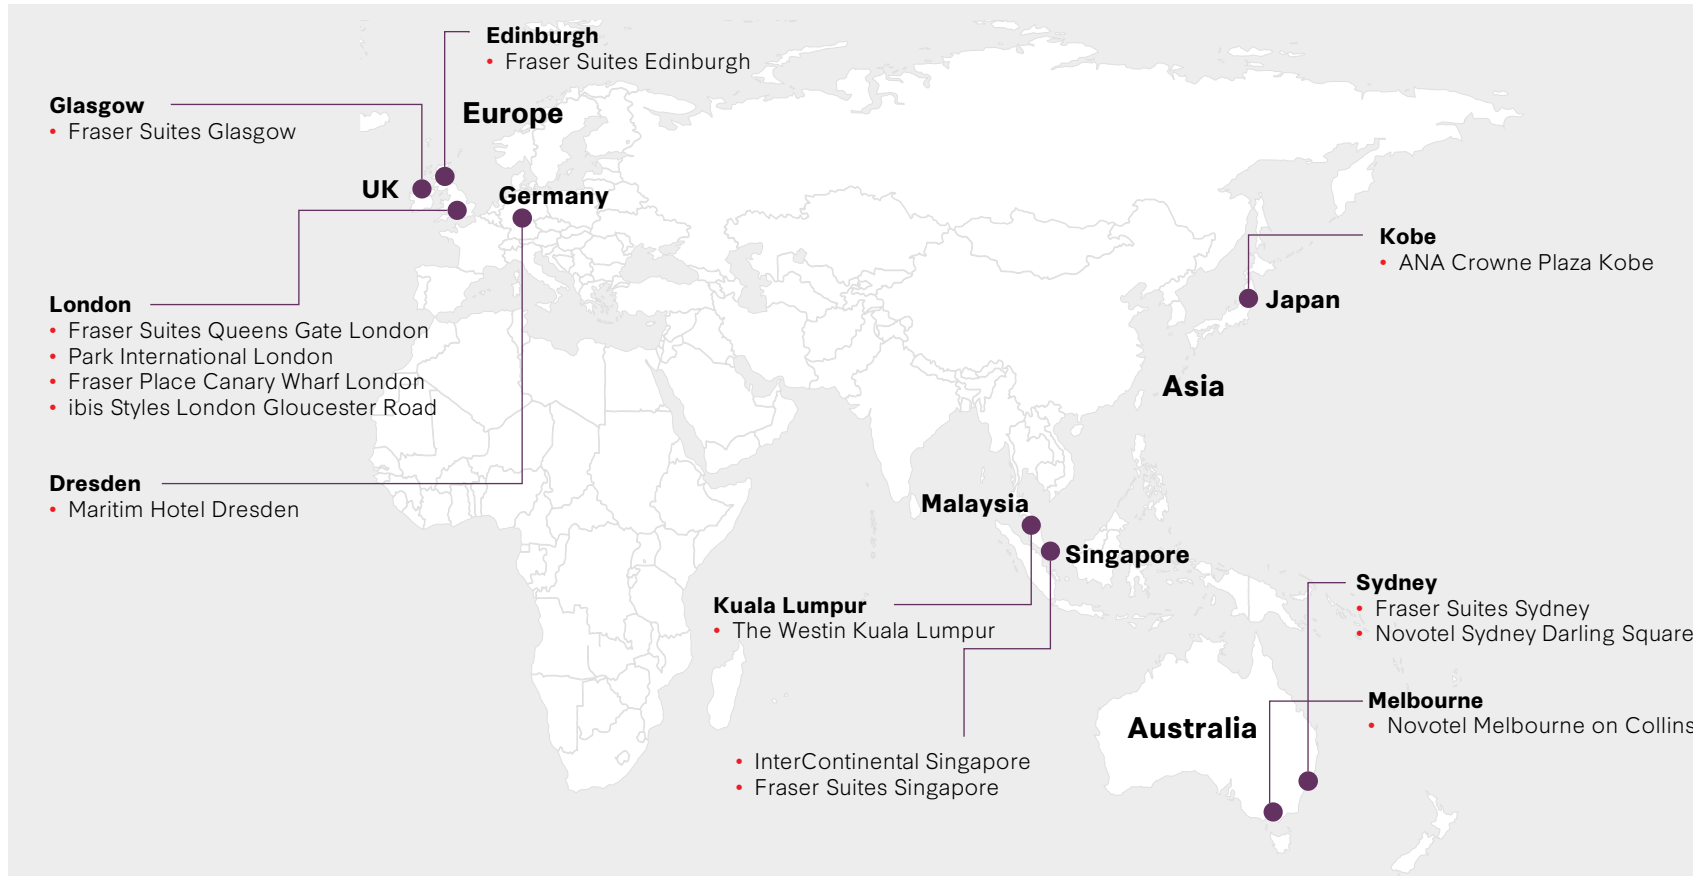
Edinburgh
• Fraser Suites Edinburgh

Glasgow
• Fraser Suites Glasgow

Europe

UK

Germany

London
• Fraser Suites Queens Gate London
• Park International London
• Fraser Place Canary Wharf London
• ibis Styles London Gloucester Road

Dresden
• Maritim Hotel Dresden

Kobe
• ANA Crowne Plaza Kobe

Japan

Asia

Malaysia

Singapore

Kuala Lumpur
• The Westin Kuala Lumpur

• InterContinental Singapore
• Fraser Suites Singapore

Sydney
• Fraser Suites Sydney
• Novotel Sydney Darling Square

Melbourne
• Novotel Melbourne on Collins

Australia